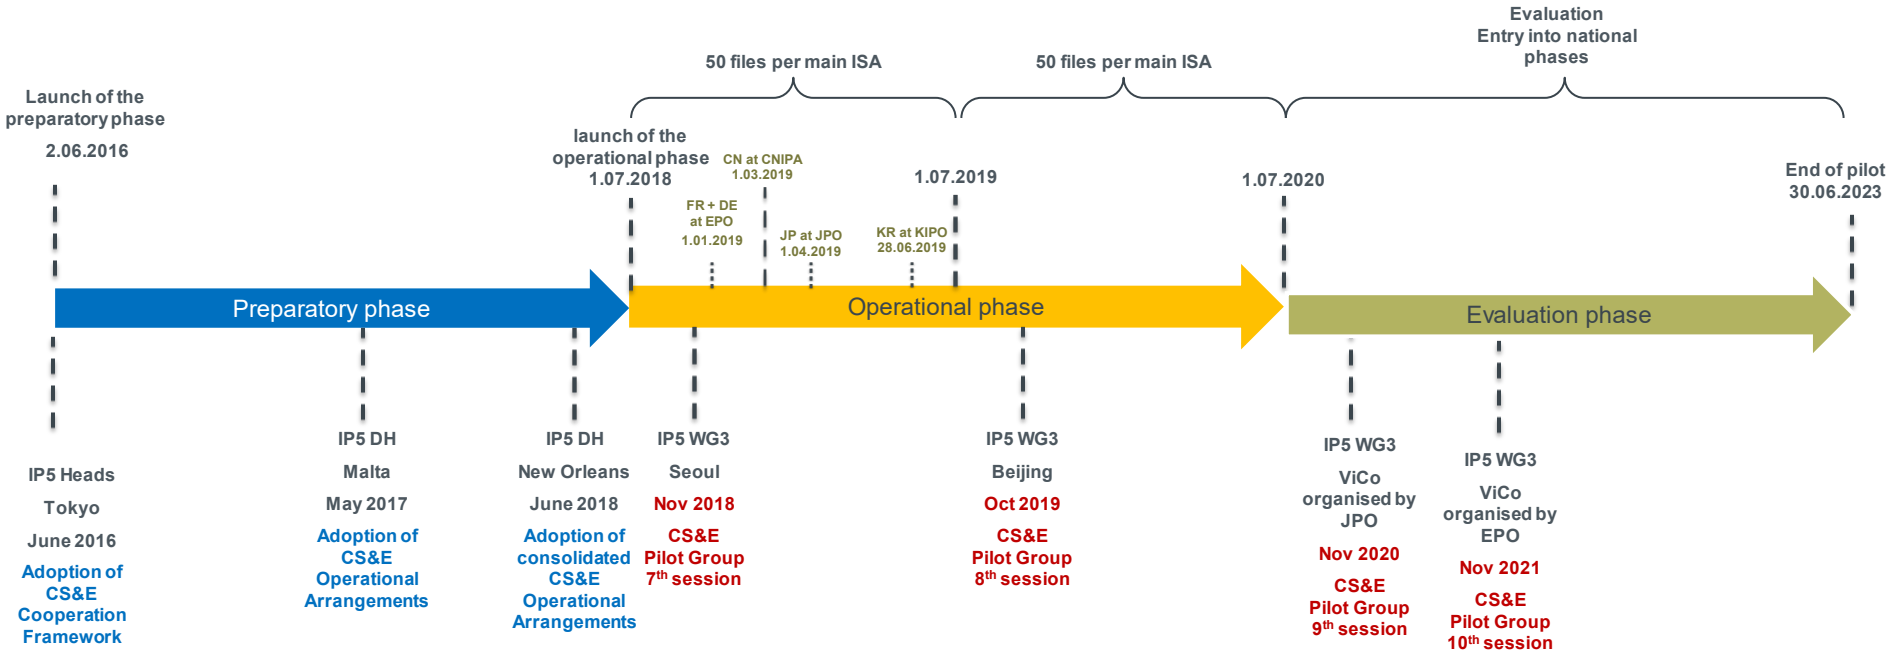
Evaluation
Entry into national phases

50 files per main ISA

50 files per main ISA

Launch of the preparatory phase
2.06.2016

launch of the operational phase
1.07.2018

CN at CNIPA
1.03.2019

FR + DE at EPO
1.01.2019

JP at JPO
1.04.2019

KR at KIPO
28.06.2019

1.07.2019

1.07.2020

End of pilot
30.06.2023

Preparatory phase

Operational phase

Evaluation phase

IP5 Heads
Tokyo
June 2016
Adoption of CS&E Cooperation Framework

IP5 DH
Malta
May 2017
Adoption of CS&E Operational Arrangements

IP5 DH
New Orleans
June 2018
Adoption of consolidated CS&E Operational Arrangements

IP5 WG3
Seoul
Nov 2018
CS&E Pilot Group $7^{th}$ session

IP5 WG3
Beijing
Oct 2019
CS&E Pilot Group $8^{th}$ session

IP5 WG3
ViCo organised by JPO
Nov 2020
CS&E Pilot Group $9^{th}$ session

IP5 WG3
ViCo organised by EPO
Nov 2021
CS&E Pilot Group $10^{th}$ session